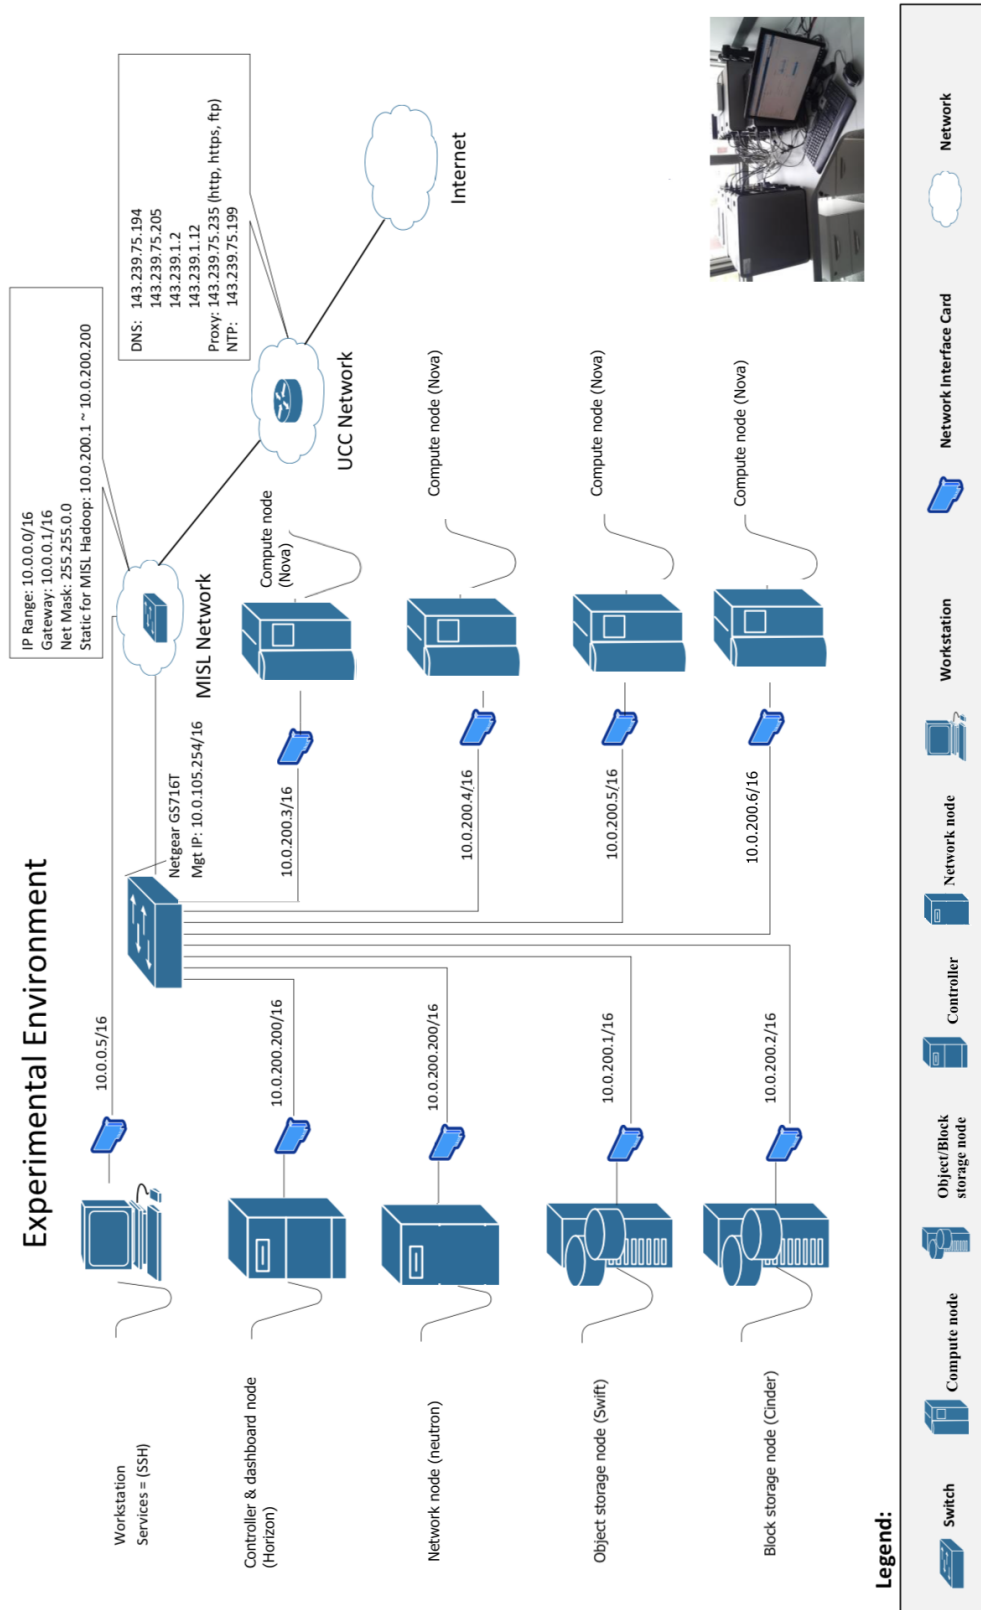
Experimental Environment

IP Range: 10.0.0.0/16
Gateway: 10.0.0.1/16
Net Mask: 255.255.0.0
Static for MISL Hadoop: 10.0.200.1 ~ 10.0.200.200

DNS: 143.239.75.194
143.239.75.205
143.239.1.2
143.239.1.12
Proxy: 143.239.75.235 (http, https, ftp)
NTP: 143.239.75.199

Internet

UCC Network

MISL Network

Netgear GS716T
Mgt IP: 10.0.105.254/16

Compute node (Nova)

Compute node (Nova)

Compute node (Nova)

Compute node (Nova)

10.0.200.3/16

10.0.200.4/16

10.0.200.5/16

10.0.200.6/16

10.0.0.5/16

10.0.200.200/16

10.0.200.200/16

10.0.200.1/16

10.0.200.2/16

Workstation
Services = (SSH)

Controller & dashboard node (Horizon)

Network node (neutron)

Object storage node (Swift)

Block storage node (Cinder)

Legend:

Switch

Compute node

Object/Block storage node

Controller

Network node

Workstation

Network Interface Card

Network